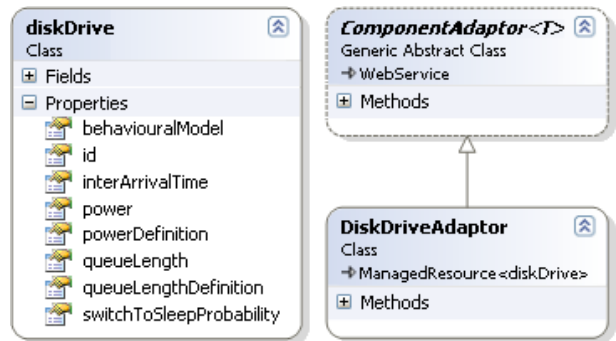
diskDrive
Class

Fields

Properties
behaviouralModel
id
interArrivalTime
power
powerDefinition
queueLength
queueLengthDefinition
switchToSleepProbability

ComponentAdaptor<T>
Generic Abstract Class
→ WebService

Methods

DiskDriveAdaptor
Class
→ ManagedResource<diskDrive>

Methods